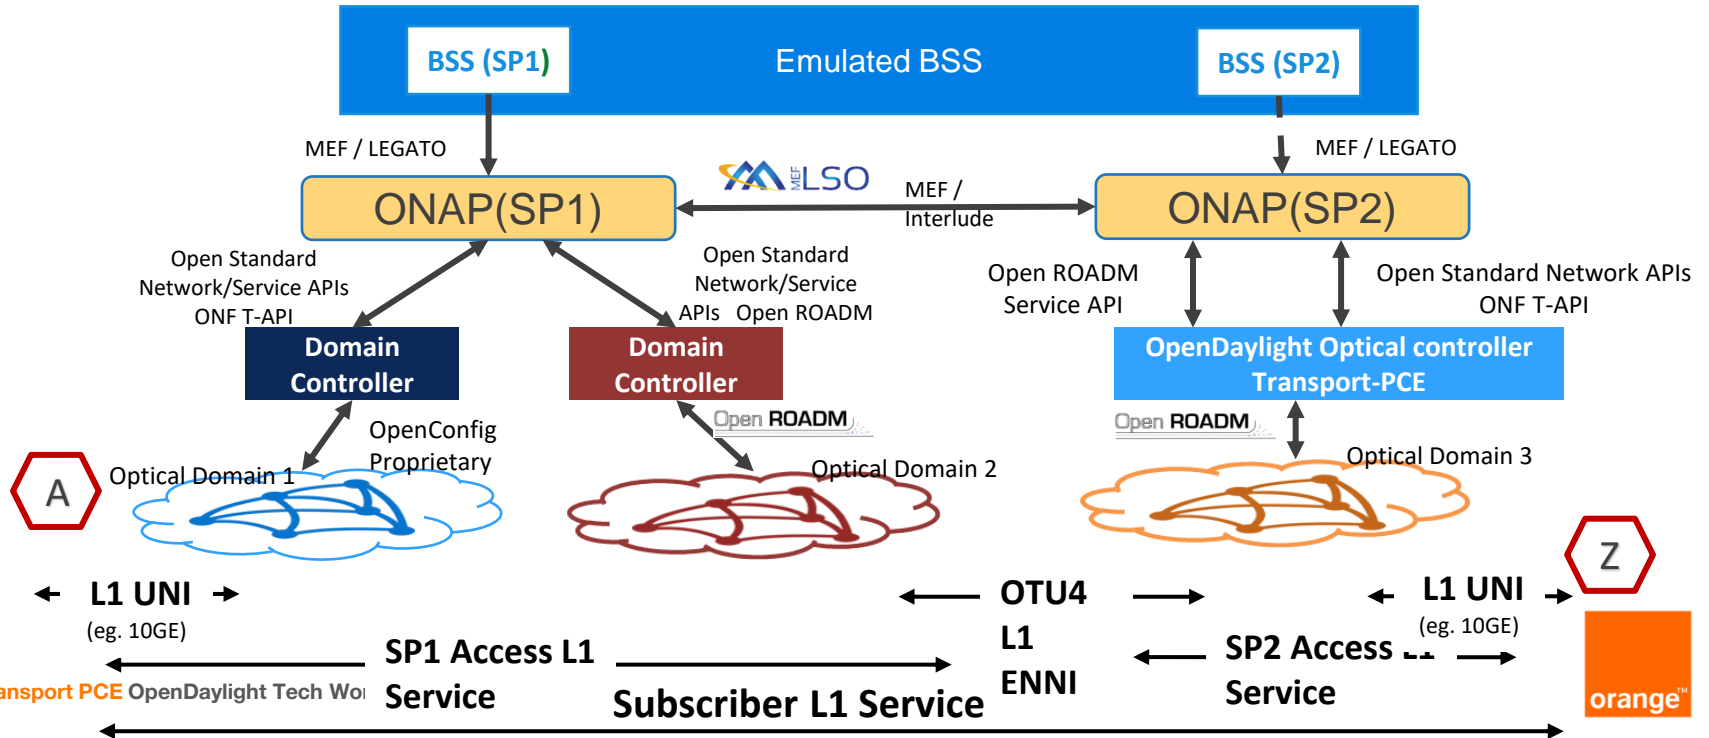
BSS (SP1)

Emulated BSS

BSS (SP2)

MEF / LEGATO

MEF / LEGATO

MEF LSO

ONAP(SP1)

MEF / Interlude

ONAP(SP2)

Open Standard Network/Service APIs ONF T-API

Open Standard Network/Service APIs Open ROADM

Open ROADM Service API

Open Standard Network APIs ONF T-API

Domain Controller

Domain Controller

OpenDaylight Optical controller Transport-PCE

Open ROADM

Open ROADM

OpenConfig Proprietary

A

Optical Domain 1

Optical Domain 2

Optical Domain 3

Z

L1 UNI

(eg. 10GE)

OTU4 L1 ENNI

L1 UNI

(eg. 10GE)

SP1 Access L1 Service

SP2 Access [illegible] Service

ansport PCE OpenDaylight Tech Wo

Subscriber L1 Service

orange™